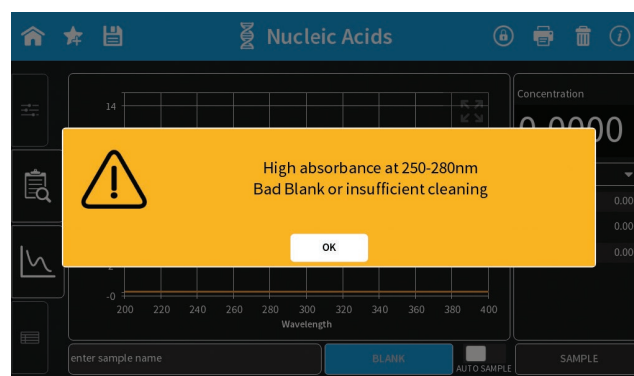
Nucleic Acids

Concentration

0.0000

14

High absorbance at 250-280nm
Bad Blank or insufficient cleaning

OK

0.00
0.00
0.00

2
-0
200 220 240 260 280 300 320 340 360 380 400
Wavelength

enter sample name

BLANK

AUTO SAMPLE

SAMPLE